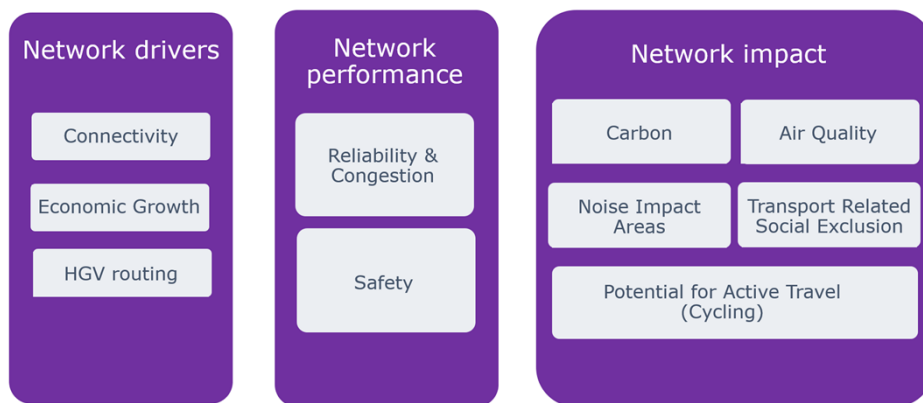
Network drivers

Connectivity

Economic Growth

HGV routing

Network performance

Reliability & Congestion

Safety

Network impact

Carbon

Air Quality

Noise Impact Areas

Transport Related Social Exclusion

Potential for Active Travel (Cycling)